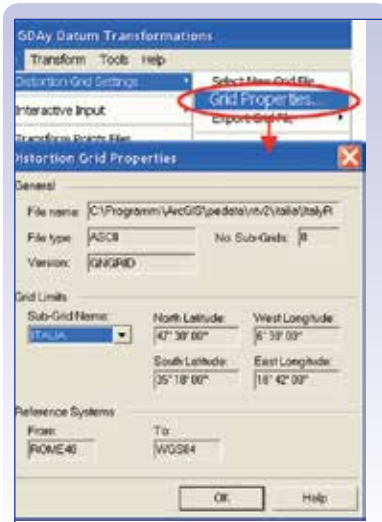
GDAy Datum Transformations

Transform Tools Help

Distortion Grid Settings

Select New Grid File
Grid Properties...
Export Grid N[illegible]

Interactive Input

Transform Points Files

Distortion Grid Properties

General

File name: C:\Programmi\ArcGIS\pedeis\ntv2\italia\ItalyR

File type: ASCII

No. Sub-Grids: 8

Version: GNGRID

Grid Limits

Sub-Grid Name:

ITALIA

North Latitude:
47° 38' 00"

West Longitude:
6° 39' 00"

South Latitude:
35° 18' 00"

East Longitude:
18° 42' 00"

Reference Systems

From:
ROME40

To:
WGS84

OK

Help